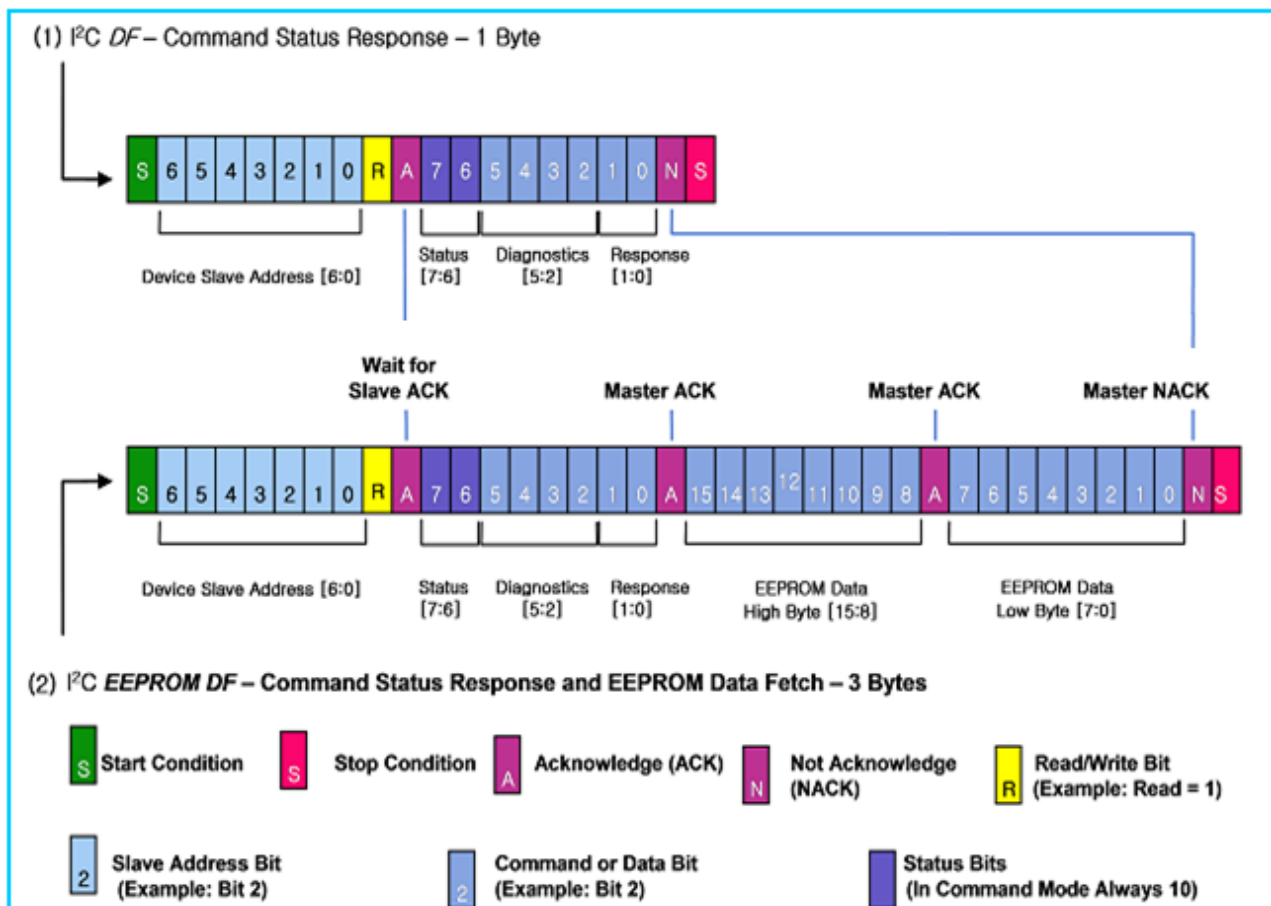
(1) I$^2$C *DF* – Command Status Response – 1 Byte

S 6 5 4 3 2 1 0 R A 7 6 5 4 3 2 1 0 N S

Device Slave Address [6:0]

Status [7:6]

Diagnostics [5:2]

Response [1:0]

Wait for Slave ACK

Master ACK

Master ACK

Master NACK

S 6 5 4 3 2 1 0 R A 7 6 5 4 3 2 1 0 A 15 14 13 12 11 10 9 8 A 7 6 5 4 3 2 1 0 N S

Device Slave Address [6:0]

Status [7:6]

Diagnostics [5:2]

Response [1:0]

EEPROM Data High Byte [15:8]

EEPROM Data Low Byte [7:0]

(2) I$^2$C ***EEPROM DF*** – **Command Status Response and EEPROM Data Fetch – 3 Bytes**

S **Start Condition**

S **Stop Condition**

A **Acknowledge (ACK)**

N **Not Acknowledge (NACK)**

R **Read/Write Bit (Example: Read = 1)**

2 **Slave Address Bit (Example: Bit 2)**

2 **Command or Data Bit (Example: Bit 2)**

**Status Bits (In Command Mode Always 10)**